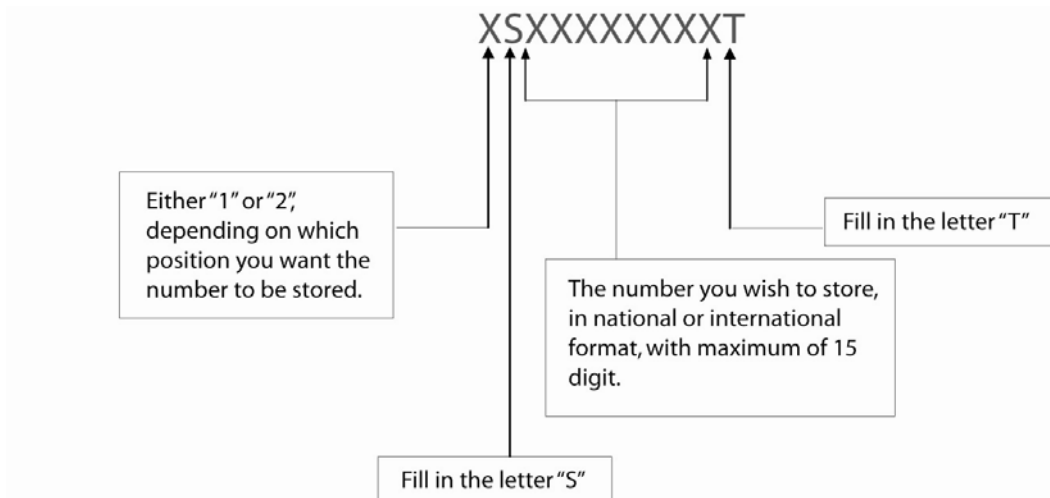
XSXXXXXXXXT

Either "1" or "2", depending on which position you want the number to be stored.

Fill in the letter "T"

The number you wish to store, in national or international format, with maximum of 15 digit.

Fill in the letter "S"